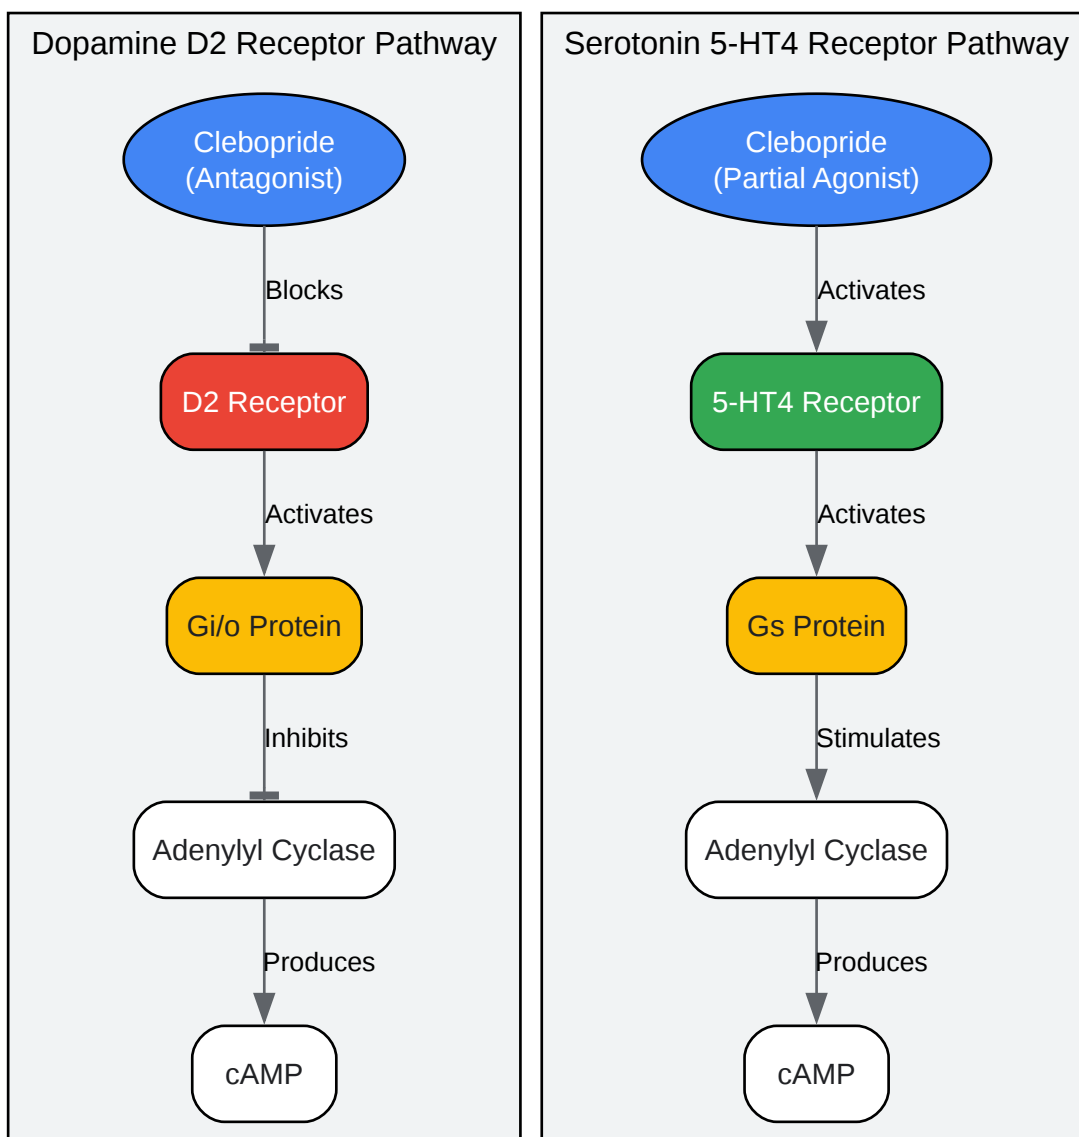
Dopamine D2 Receptor Pathway

Clebopride
(Antagonist)

Blocks

D2 Receptor

Activates

Gi/o Protein

Inhibits

Adenylyl Cyclase

Produces

cAMP

Serotonin 5-HT4 Receptor Pathway

Clebopride
(Partial Agonist)

Activates

5-HT4 Receptor

Activates

Gs Protein

Stimulates

Adenylyl Cyclase

Produces

cAMP